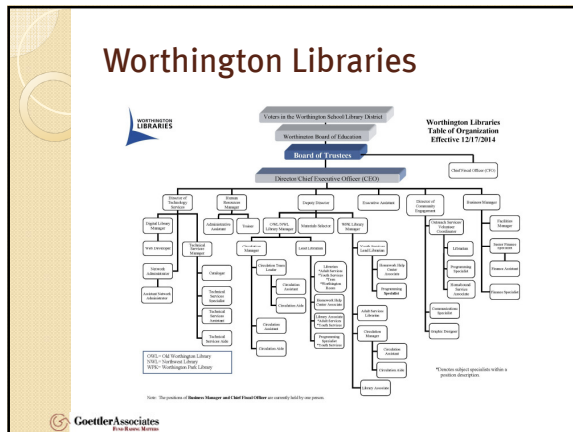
Worthington Libraries

WORTHINGTON LIBRARIES

Voters in the Worthington School Library District

Worthington Board of Education

Board of Trustees

Worthington Libraries Table of Organization Effective 12/17/2014

Chief Fiscal Officer (CFO)

Director/Chief Executive Officer (CEO)

Director of Technology Services

Human Resources Manager

Deputy Director

Executive Assistant

Director of Community Engagement

Business Manager

Digital Library Manager

Web Developer

Network Administrator

Assistant Network Administrator

Technical Services Manager

Cataloger

Technical Services Specialist

Technical Services Assistant

Technical Services Aide

Administrative Assistant

Trainer

OWL/NWL Library Manager

Materials Selector

WPK Library Manager

Circulation Manager

Circulation Team Leader

Circulation Assistant

Circulation Aide

Circulation Assistant

Circulation Aide

Lead Librarian

Librarian *Adult Services *Youth Services *Teen *Worthington Room

Homework Help Center Associate

Library Associate *Adult Services *Youth Services

Programming Specialist *Youth Services

Lead Librarian

Homework Help Center Associate

Programming Specialist

Adult Services Librarian

Circulation Manager

Circulation Assistant

Circulation Aide

Library Associate

Outreach Services/ Volunteer Coordinator

Librarian

Programming Specialist

Homebound Service Associate

Communications Specialist

Graphic Designer

Facilities Manager

Senior Finance Specialist

Finance Assistant

Finance Specialist

OWL = Old Worthington Library
NWL = Northwest Library
WPK = Worthington Park Library

*Denotes subject specialists within a position description.

Note: The positions of Business Manager and Chief Fiscal Officer are currently held by one person.

GoettlerAssociates
FUND RAISING MATTERS